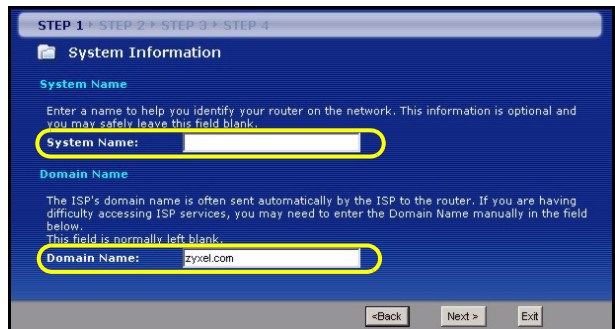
STEP 1 ▸ STEP 2 ▸ STEP 3 ▸ STEP 4

System Information

System Name

Enter a name to help you identify your router on the network. This information is optional and you may safely leave this field blank.

System Name:

Domain Name

The ISP's domain name is often sent automatically by the ISP to the router. If you are having difficulty accessing ISP services, you may need to enter the Domain Name manually in the field below.
This field is normally left blank.

Domain Name: zyxel.com

<Back Next > Exit